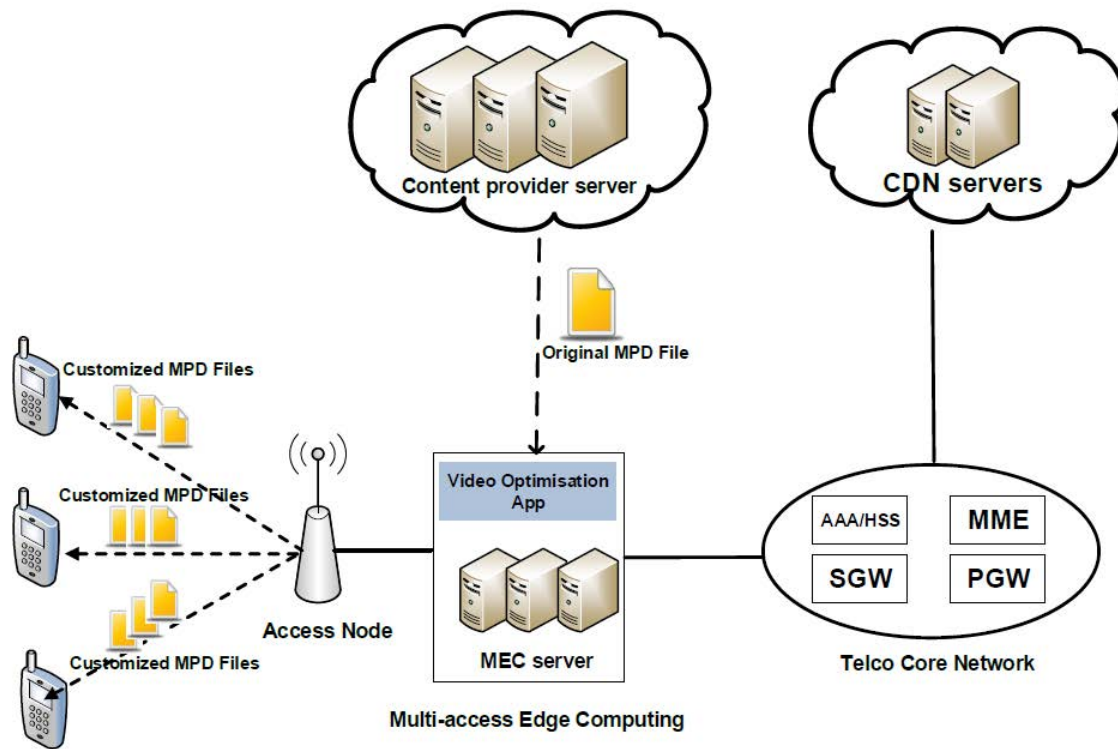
Content provider server

CDN servers

Original MPD File

Customized MPD Files

Customized MPD Files

Customized MPD Files

Video Optimisation App

MEC server

Access Node

AAA/HSS

MME

SGW

PGW

Telco Core Network

Multi-access Edge Computing